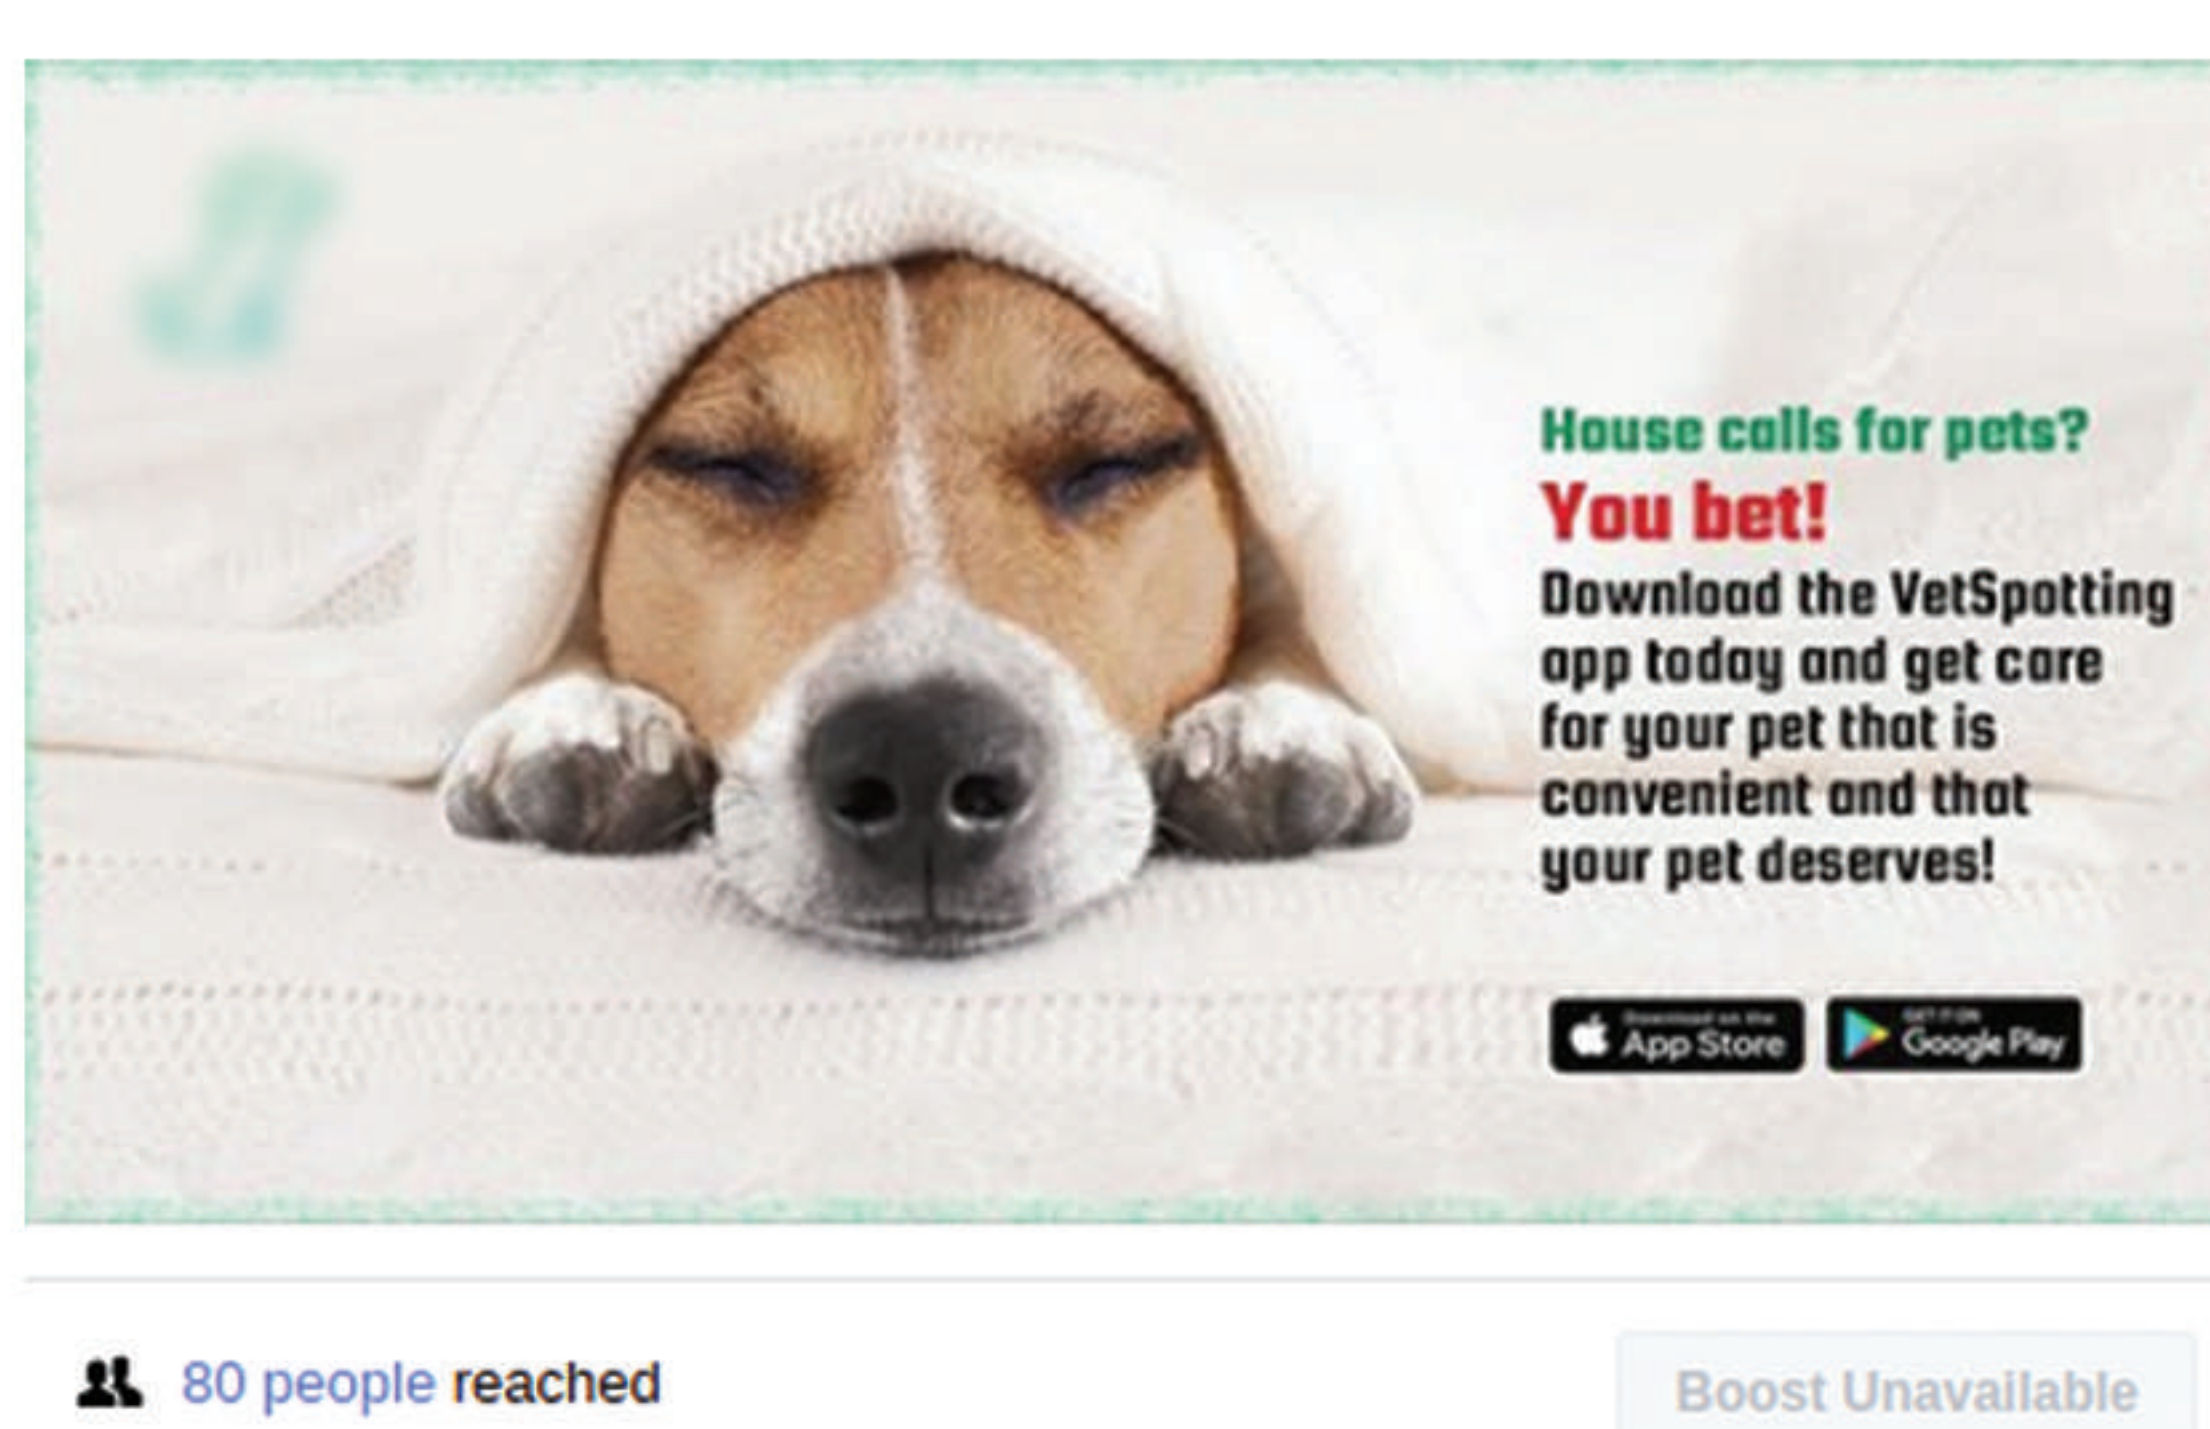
House calls for pets?
You bet!
Download the VetSpotting app today and get care for your pet that is convenient and that your pet deserves!

Download on the App Store
GET IT ON Google Play

80 people reached

Boost Unavailable